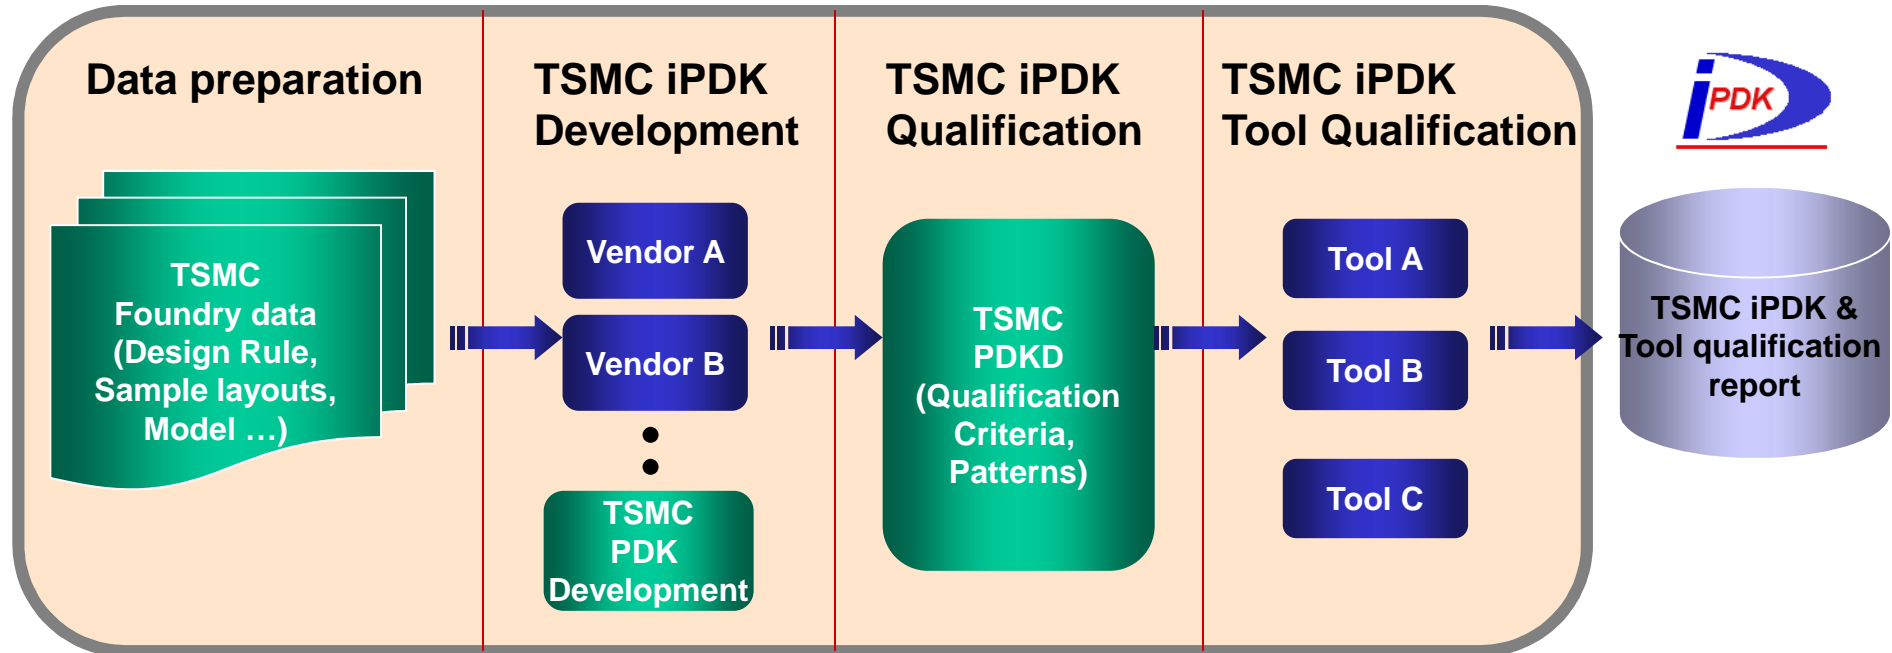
Data preparation

TSMC Foundry data (Design Rule, Sample layouts, Model …)

TSMC iPDK Development

Vendor A

Vendor B

TSMC PDK Development

TSMC iPDK Qualification

TSMC PDKD (Qualification Criteria, Patterns)

TSMC iPDK Tool Qualification

Tool A

Tool B

Tool C

iPDK

TSMC iPDK & Tool qualification report